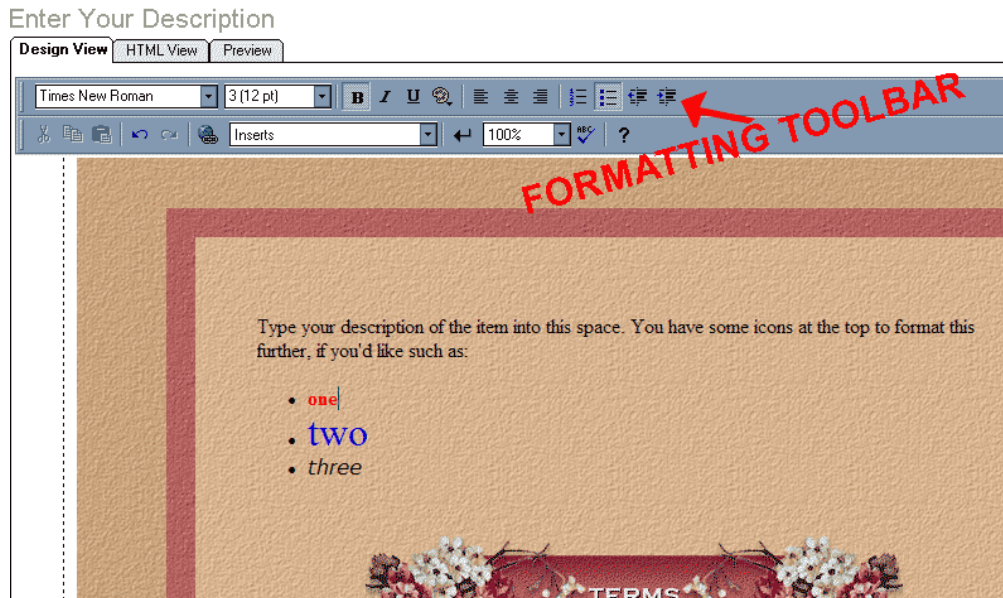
Enter Your Description

Design View | HTML View | Preview

Times New Roman | 3 (12 pt) | B | I | U

Inserts | 100% | ?

FORMATTING TOOLBAR

Type your description of the item into this space. You have some icons at the top to format this further, if you'd like such as:

- one
- two
- three

TERMS